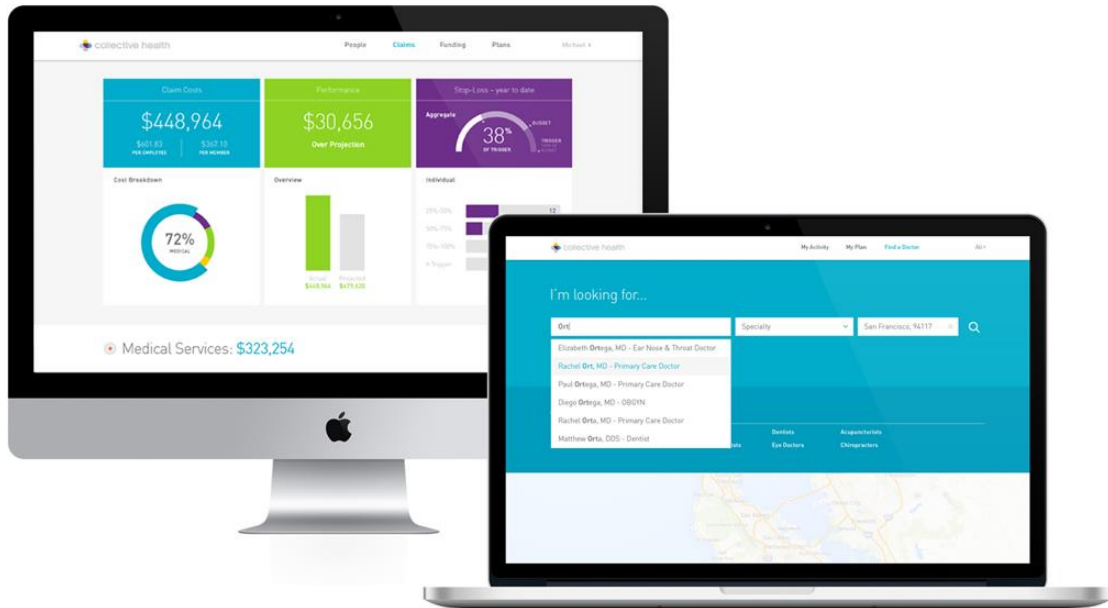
collective health

People Claims Funding Plans Michael

Claim Costs

$448,964

$601.83 PER EMPLOYEE

$367.10 PER MEMBER

Performance

$30,656

Over Projection

Stop-Loss - year to date

Aggregate

38% OF TRIGGER

BUDGET

TRIGGER

Cost Breakdown

72% MEDICAL

Overview

Actual $448,964

Projected $479,620

Individual

25%-50%

12

50%-75%

75%-100%

> Trigger

Medical Services: $323,254

collective health

My Activity My Plan Find a Doctor Ali

I'm looking for...

Ort

Specialty

San Francisco, 94117

Elizabeth Ortega, MD - Ear Nose & Throat Doctor

Rachel Ort, MD - Primary Care Doctor

Paul Ortega, MD - Primary Care Doctor

Diego Ortega, MD - OBGYN

Rachel Orta, MD - Primary Care Doctor

Matthew Orta, DDS - Dentist

Dentists

Acupuncturists

Eye Doctors

Chiropracters